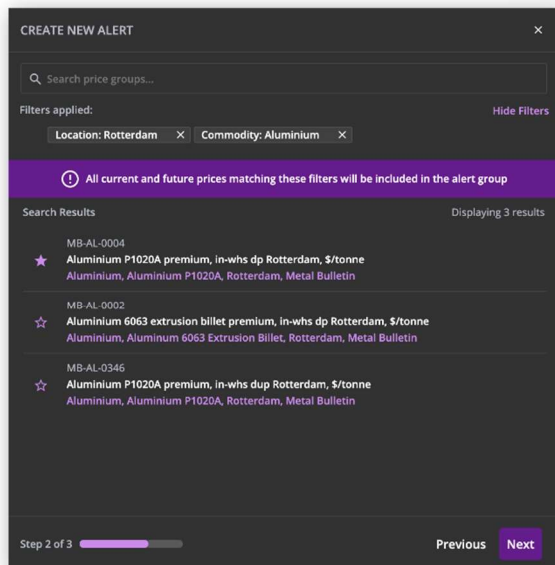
CREATE NEW ALERT ×

Search price groups...

Filters applied:

Hide Filters

Location: Rotterdam × Commodity: Aluminium ×

All current and future prices matching these filters will be included in the alert group

Search Results

Displaying 3 results

MB-AL-0004
Aluminium P1020A premium, in-whs dp Rotterdam, $/tonne
Aluminium, Aluminium P1020A, Rotterdam, Metal Bulletin

MB-AL-0002
Aluminium 6063 extrusion billet premium, in-whs dp Rotterdam, $/tonne
Aluminium, Aluminum 6063 Extrusion Billet, Rotterdam, Metal Bulletin

MB-AL-0346
Aluminium P1020A premium, in-whs dup Rotterdam, $/tonne
Aluminium, Aluminium P1020A, Rotterdam, Metal Bulletin

Step 2 of 3

Previous Next